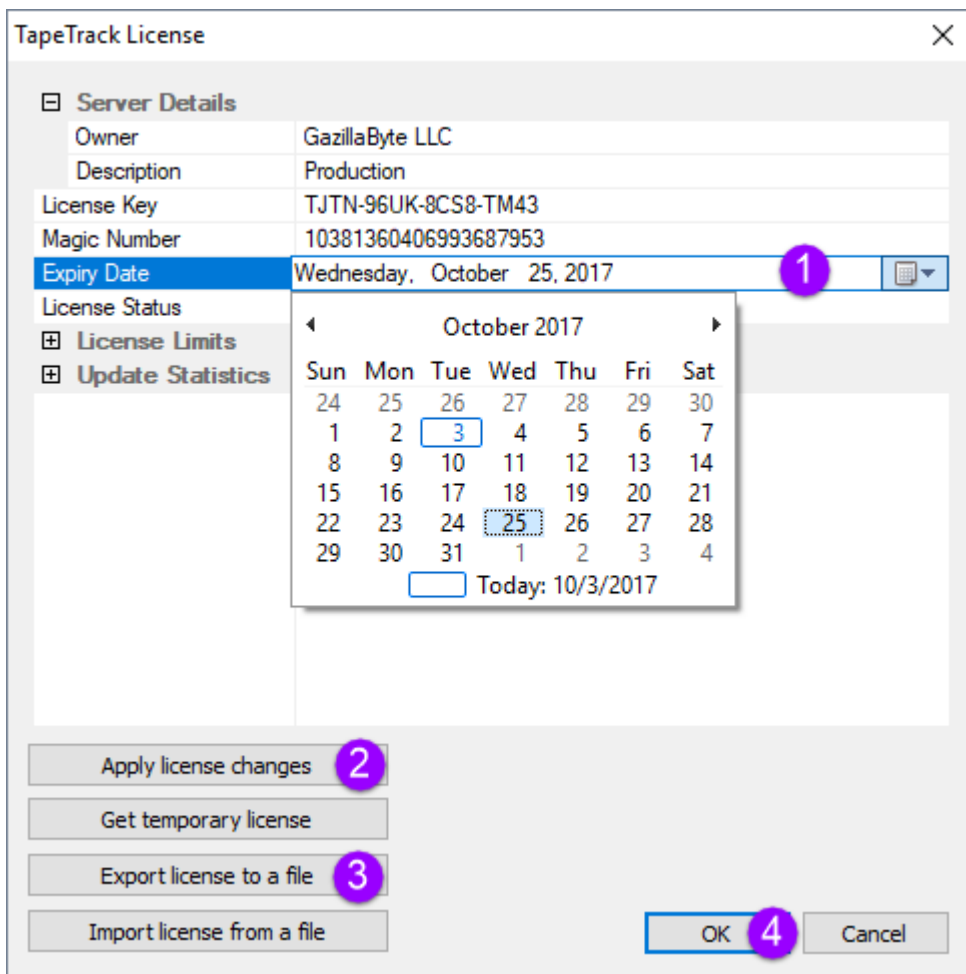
TapeTrack License

⊟ Server Details

| | |
|---|---|
| Owner | GazillaByte LLC |
| Description | Production |
| License Key | TJTN-96UK-8CS8-TM43 |
| Magic Number | 10381360406993687953 |
| Expiry Date | Wednesday, October 25, 2017 |
| License Status | |

1

⊞ License Limits
⊞ Update Statistics

October 2017

| Sun | Mon | Tue | Wed | Thu | Fri | Sat |
|---|---|---|---|---|---|---|
| 24 | 25 | 26 | 27 | 28 | 29 | 30 |
| 1 | 2 | 3 | 4 | 5 | 6 | 7 |
| 8 | 9 | 10 | 11 | 12 | 13 | 14 |
| 15 | 16 | 17 | 18 | 19 | 20 | 21 |
| 22 | 23 | 24 | 25 | 26 | 27 | 28 |
| 29 | 30 | 31 | 1 | 2 | 3 | 4 |

Today: 10/3/2017

Apply license changes 2

Get temporary license

Export license to a file 3

Import license from a file

OK 4

Cancel